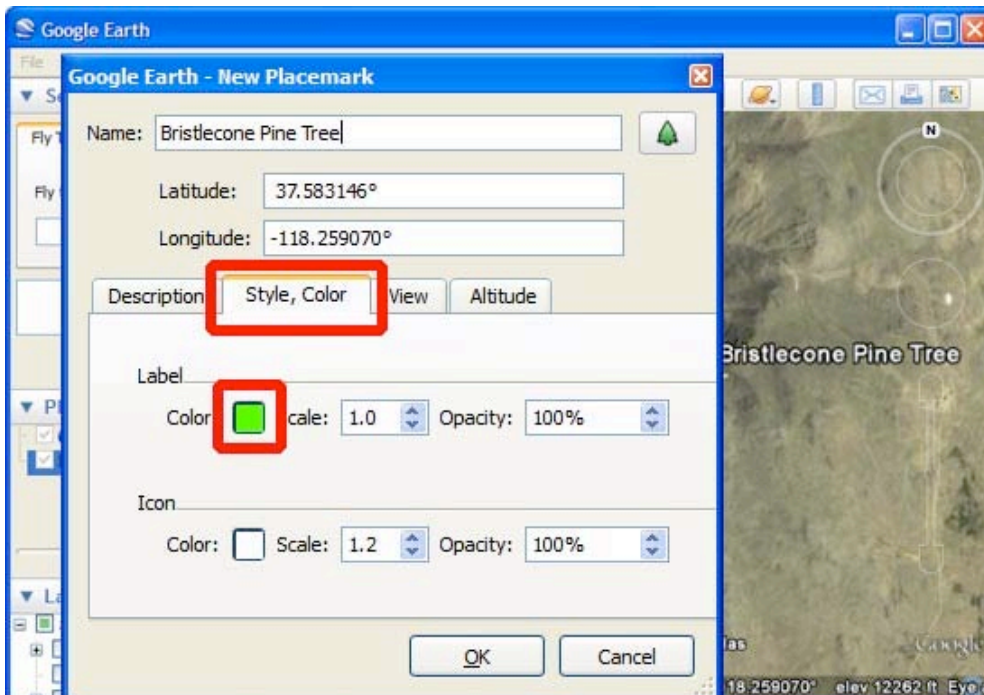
Google Earth

File

Google Earth - New Placemark

Name: Bristlecone Pine Tree

Latitude: 37.583146°

Longitude: -118.259070°

Description

Style, Color

View

Altitude

Label

Color

cale: 1.0

Opacity: 100%

Icon

Color:

Scale: 1.2

Opacity: 100%

OK

Cancel

Bristlecone Pine Tree

N

18.259070° elev 12262 ft Eye